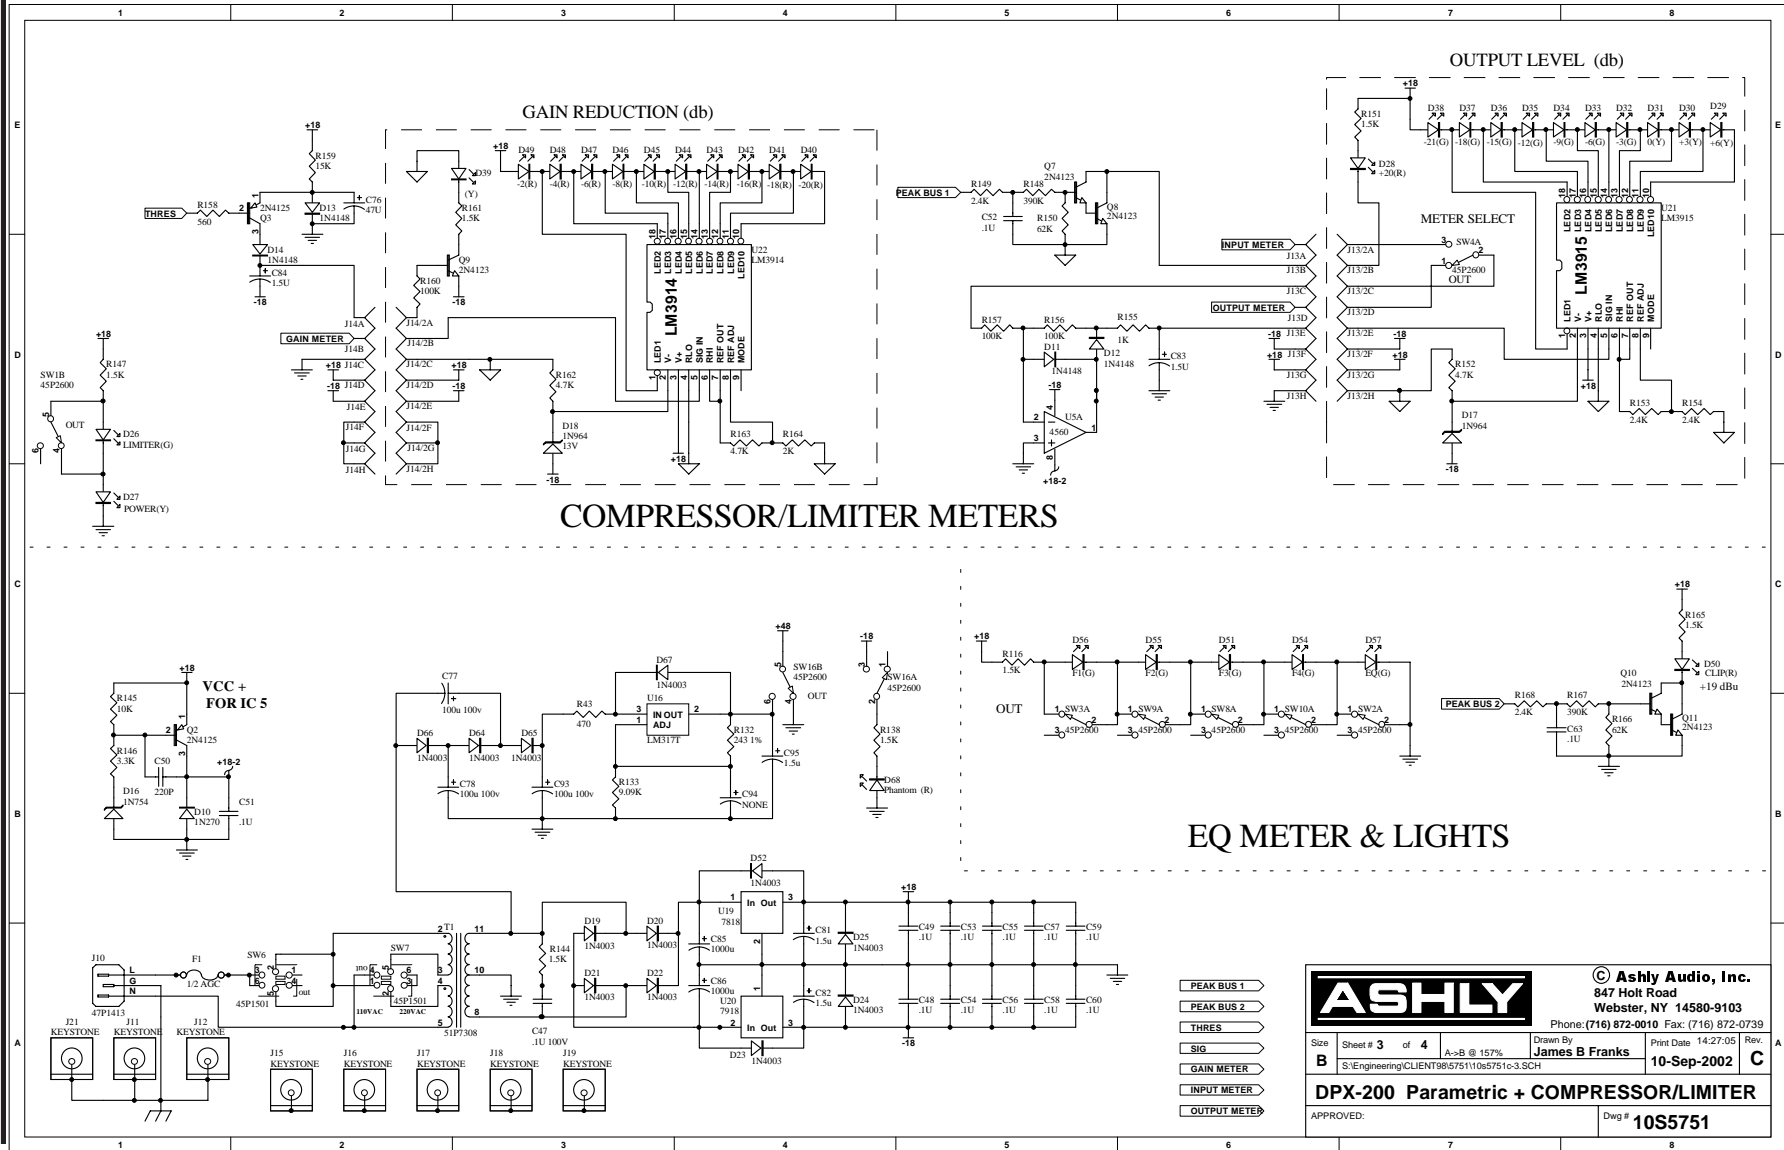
1 2 3 4 5 6 7 8

E

GAIN REDUCTION (db)

OUTPUT LEVEL (db)

+18
R159
15K
THRES
R158
560
Q3
2N4125
D13
1N4148
C76
47U
D14
1N4148
C84
1.5U
-18

D39
(Y)
R161
1.5K
Q9
2N4123
R160
100K
-18

+18
D49 D48 D47 D46 D45 D44 D43 D42 D41 D40
-2(R) -4(R) -6(R) -8(R) -10(R) -12(R) -14(R) -16(R) -18(R) -20(R)
U22
LM3914
LM3914
LED1 V- V+ RLO SIG IN RHI REF OUT REF ADJ MODE
LED2 LED3 LED4 LED5 LED6 LED7 LED8 LED9 LED10

PEAK BUS 1
R149
2.4K
R148
390K
Q7
2N4123
Q8
2N4123
C52
.1U
R150
62K

+18
R151
1.5K
D28
+20(R)
D38 D37 D36 D35 D34 D33 D32 D31 D30 D29
-21(G) -18(G) -15(G) -12(G) -9(G) -6(G) -3(G) 0(Y) +3(Y) +6(Y)
U21
LM3915
LM3915
METER SELECT
SW4A
45P2600
OUT

INPUT METER
J13A
J13B
J13C
OUTPUT METER
J13D
J13E
J13F
J13G
J13H
J13/2A
J13/2B
J13/2C
J13/2D
J13/2E
J13/2F
J13/2G
J13/2H

D

+18
R147
1.5K
SW1B
45P2600
OUT
D26
LIMITER(G)
D27
POWER(Y)

GAIN METER
J14A
J14B
J14C
J14D
J14E
J14F
J14G
J14H
J14/2A
J14/2B
J14/2C
J14/2D
J14/2E
J14/2F
J14/2G
J14/2H
+18
-18
R162
4.7K
D18
1N964
13V
-18
+18
R163
4.7K
R164
2K

R157
100K
R156
100K
R155
1K
D11
1N4148
D12
1N4148
C83
1.5U
-18
U5A
4560
+18-2

R152
4.7K
D17
1N964
-18
+18
R153
2.4K
R154
2.4K

COMPRESSOR/LIMITER METERS

C

+18
R145
10K
VCC +
FOR IC 5
Q2
2N4125
R146
3.3K
C50
220P
+18-2
D16
1N754
D10
1N270
C51
.1U

C77
100u 100v
D66
1N4003
D64
1N4003
D65
1N4003
C78
100u 100v
R43
470
C93
100u 100v
D67
1N4003
U16
IN OUT
ADJ
LM317T
R132
243 1%
R133
9.09K
C94
NONE
C95
1.5u
+48
SW16B
45P2600
OUT
-18
SW16A
45P2600
R138
1.5K
D68
Phantom (R)

+18
R116
1.5K
D56
F1(G)
D55
F2(G)
D51
F3(G)
D54
F4(G)
D57
EQ(G)
OUT
SW3A
45P2600
SW9A
45P2600
SW8A
45P2600
SW10A
45P2600
SW2A
45P2600

+18
R165
1.5K
D50
CLIP(R)
+19 dBu
Q10
2N4123
PEAK BUS 2
R168
2.4K
R167
390K
R166
62K
C63
.1U
Q11
2N4123

B

EQ METER & LIGHTS

D52
1N4003
U19
7818
In Out
D19
1N4003
D20
1N4003
C85
1000u
C81
1.5u
D25
1N4003
+18
C49 .1U C53 .1U C55 .1U C57 .1U C59 .1U
R144
1.5K
D21
1N4003
D22
1N4003
C86
1000u
U20
7918
In Out
C82
1.5u
D24
1N4003
C48 .1U C54 .1U C56 .1U C58 .1U C60 .1U
-18
D23
1N4003
C47
.1U 100V

J10
L
G
N
47P1413
F1
1/2 AGC
SW6
45P1501
out
SW7
45P1501
110VAC
220VAC
T1
51P7308

A

J21
KEYSTONE
J11
KEYSTONE
J12
KEYSTONE
J15
KEYSTONE
J16
KEYSTONE
J17
KEYSTONE
J18
KEYSTONE
J19
KEYSTONE

PEAK BUS 1
PEAK BUS 2
THRES
SIG
GAIN METER
INPUT METER
OUTPUT METER

ASHLY
© Ashly Audio, Inc.
847 Holt Road
Webster, NY 14580-9103
Phone: (716) 872-0010 Fax: (716) 872-0739
Size B
Sheet # 3 of 4
A->B @ 157%
Drawn By James B Franks
Print Date 14:27:05 10-Sep-2002
Rev. C
S:\Engineering\CLIENT98\5751\10s5751c-3.SCH
DPX-200 Parametric + COMPRESSOR/LIMITER
APPROVED:
Dwg # 10S5751

1 2 3 4 5 6 7 8